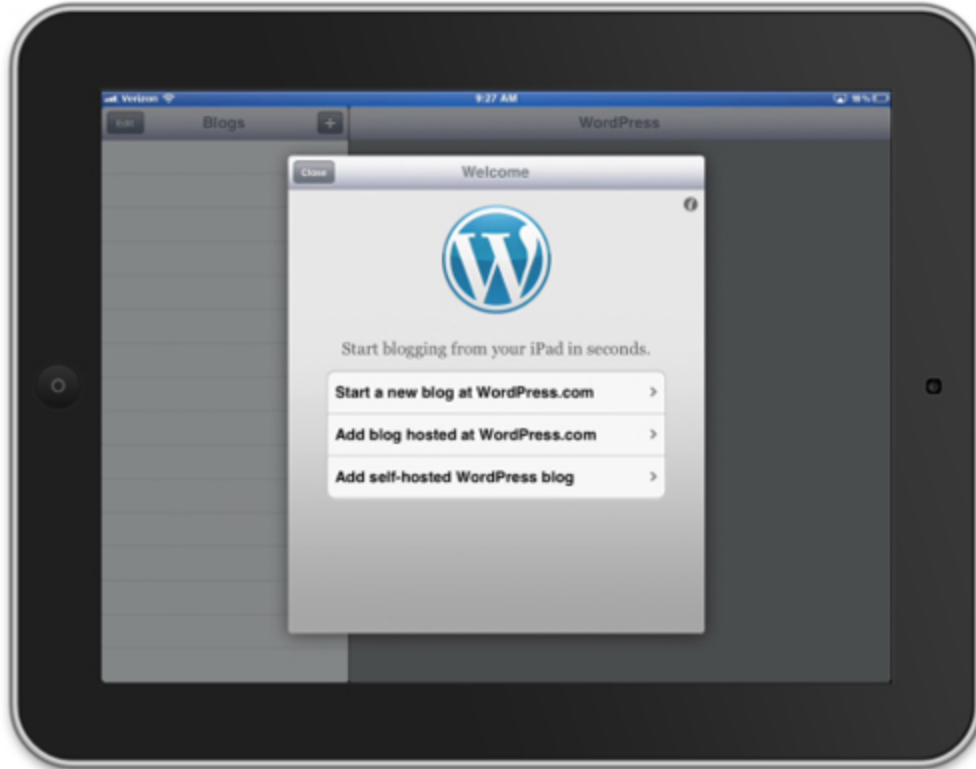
Verizon 9:27 AM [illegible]

Edit Blogs +

WordPress

Close Welcome

Start blogging from your iPad in seconds.

Start a new blog at WordPress.com >

Add blog hosted at WordPress.com >

Add self-hosted WordPress blog >